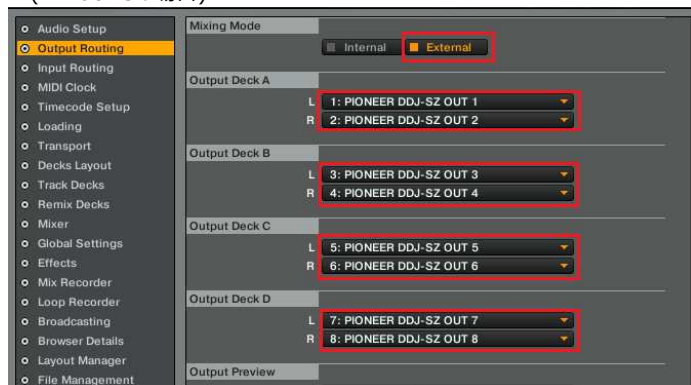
Audio Setup
Output Routing
Input Routing
MIDI Clock
Timecode Setup
Loading
Transport
Decks Layout
Track Decks
Remix Decks
Mixer
Global Settings
Effects
Mix Recorder
Loop Recorder
Broadcasting
Browser Details
Layout Manager
File Management

Mixing Mode
Internal
External

Output Deck A
L 1: PIONEER DDJ-SZ OUT 1
R 2: PIONEER DDJ-SZ OUT 2

Output Deck B
L 3: PIONEER DDJ-SZ OUT 3
R 4: PIONEER DDJ-SZ OUT 4

Output Deck C
L 5: PIONEER DDJ-SZ OUT 5
R 6: PIONEER DDJ-SZ OUT 6

Output Deck D
L 7: PIONEER DDJ-SZ OUT 7
R 8: PIONEER DDJ-SZ OUT 8

Output Preview